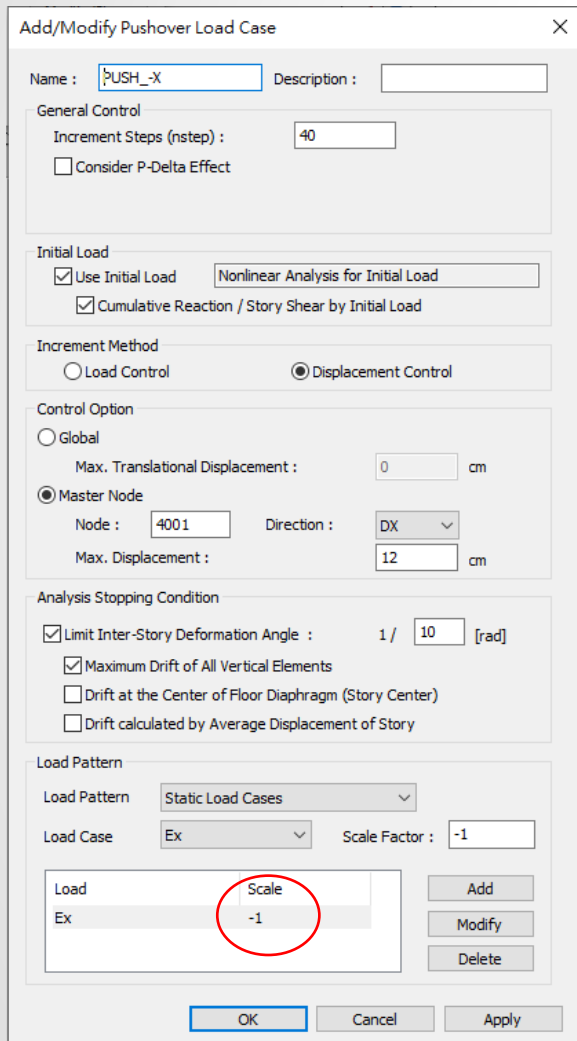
Add/Modify Pushover Load Case

Name : PUSH_-X
Description :

General Control
Increment Steps (nstep) : 40
Consider P-Delta Effect

Initial Load
Use Initial Load
Nonlinear Analysis for Initial Load
Cumulative Reaction / Story Shear by Initial Load

Increment Method
Load Control
Displacement Control

Control Option
Global
Max. Translational Displacement : 0 cm
Master Node
Node : 4001
Direction : DX
Max. Displacement : 12 cm

Analysis Stopping Condition
Limit Inter-Story Deformation Angle : 1 / 10 [rad]
Maximum Drift of All Vertical Elements
Drift at the Center of Floor Diaphragm (Story Center)
Drift calculated by Average Displacement of Story

Load Pattern
Load Pattern: Static Load Cases
Load Case: Ex
Scale Factor : -1

| Load | Scale |
|---|---|
| Ex | -1 |

Add
Modify
Delete

OK
Cancel
Apply